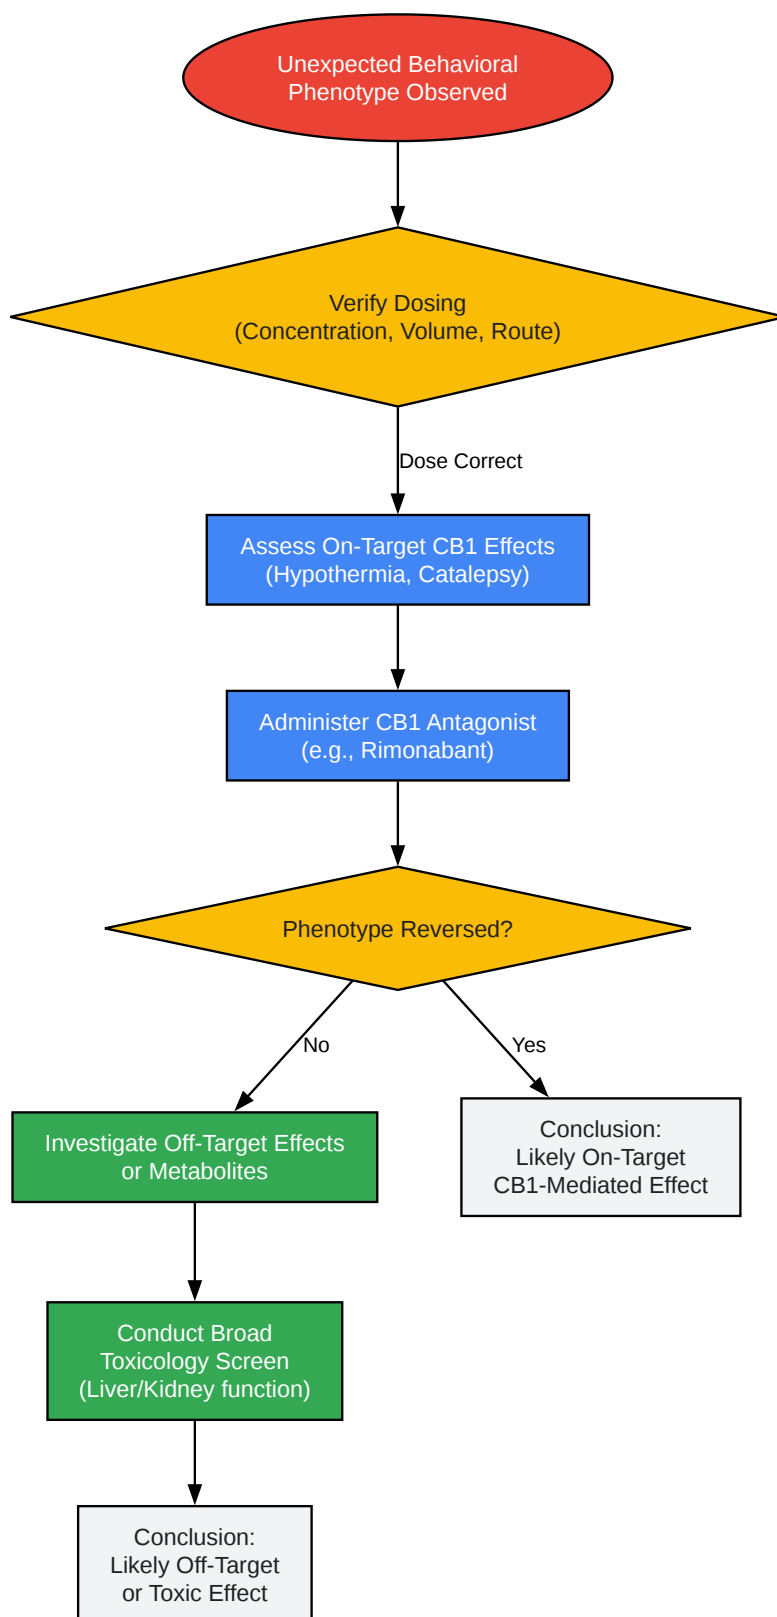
Unexpected Behavioral Phenotype Observed

Verify Dosing
(Concentration, Volume, Route)

Dose Correct

Assess On-Target CB1 Effects
(Hypothermia, Catalepsy)

Administer CB1 Antagonist
(e.g., Rimonabant)

Phenotype Reversed?

No

Yes

Investigate Off-Target Effects or Metabolites

Conclusion:
Likely On-Target
CB1-Mediated Effect

Conduct Broad
Toxicology Screen
(Liver/Kidney function)

Conclusion:
Likely Off-Target
or Toxic Effect